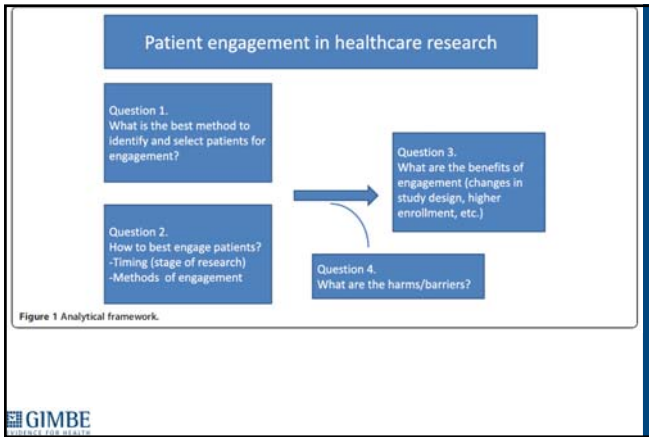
Patient engagement in healthcare research

Question 1.
What is the best method to identify and select patients for engagement?

Question 2.
How to best engage patients?
-Timing (stage of research)
-Methods of engagement

Question 3.
What are the benefits of engagement (changes in study design, higher enrollment, etc.)

Question 4.
What are the harms/barriers?

Figure 1 Analytical framework.

GIMBE
EVIDENCE FOR HEALTH